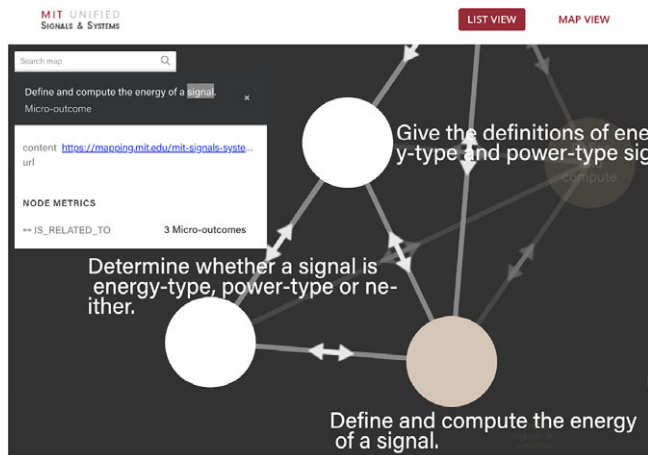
MIT UNIFIED
SIGNALS & SYSTEMS

LIST VIEW

MAP VIEW

Search map

Define and compute the energy of a signal.
Micro-outcome

×

content https://mapping.mit.edu/mit-signals-syste...
url

NODE METRICS

↔ IS_RELATED_TO 3 Micro-outcomes

Give the definitions of ene
y-type and power-type sig

compute

Determine whether a signal is energy-type, power-type or neither.

Define and compute the energy of a signal.

Signals & Systems